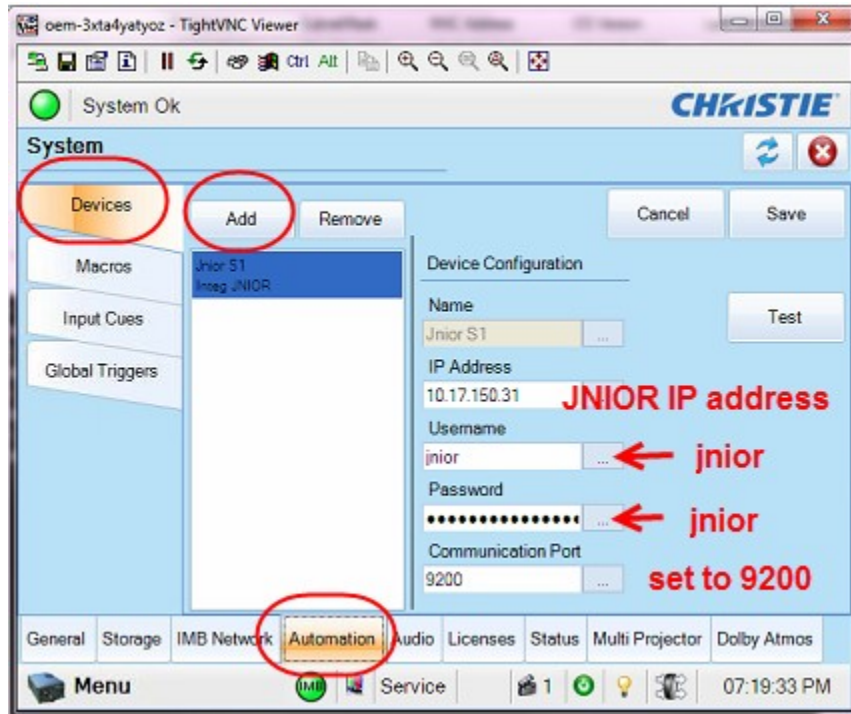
oem-3xta4yatyoz - TightVNC Viewer

Ctrl Alt

System Ok

CHRISTIE

System

Devices

Macros

Input Cues

Global Triggers

Add

Remove

Jnior S1
Integ JNIOR

Cancel

Save

Device Configuration

Name

Jnior S1

Test

IP Address

10.17.150.31

JNIOR IP address

Username

jnior

jnior

Password

••••••••••••••••

jnior

Communication Port

9200

set to 9200

General | Storage | IMB Network | Automation | Audio | Licenses | Status | Multi Projector | Dolby Atmos

Menu

IMB

Service

1

07:19:33 PM